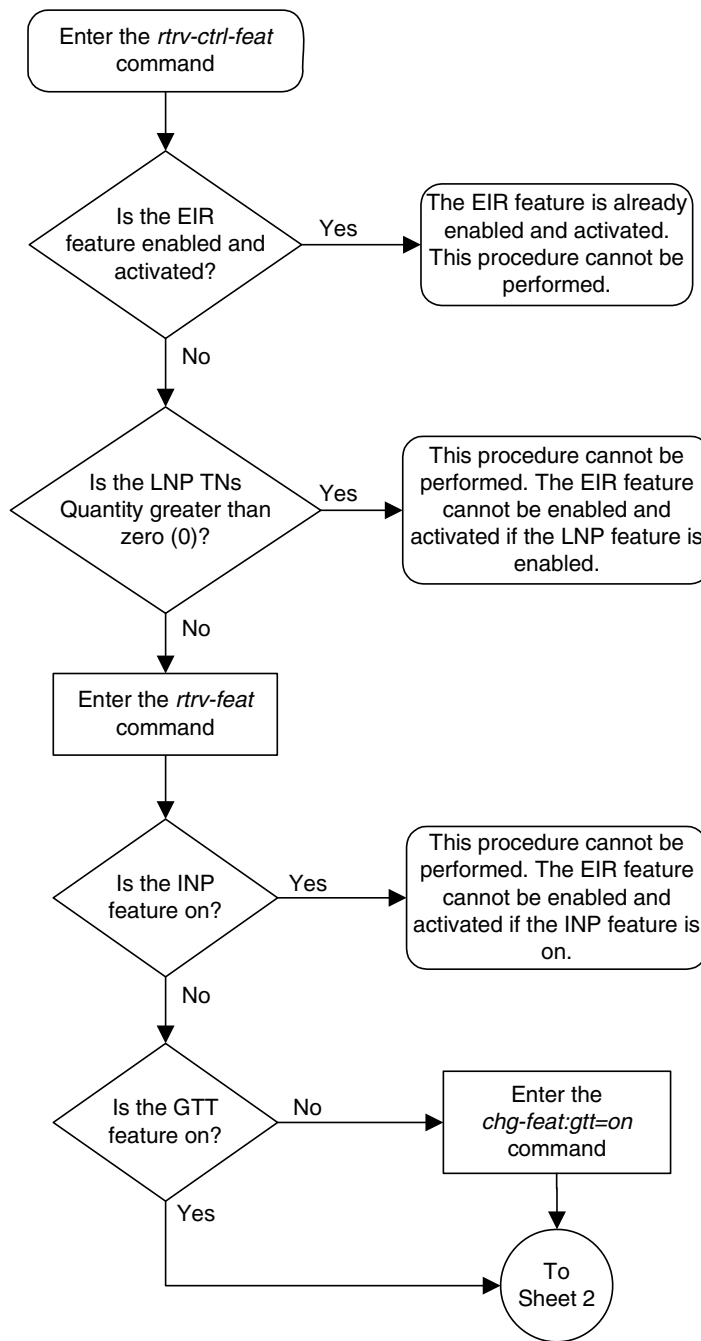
Enter the *rtrv-ctrl-feat* command

Is the EIR feature enabled and activated?

Yes

The EIR feature is already enabled and activated. This procedure cannot be performed.

No

Is the LNP TNs Quantity greater than zero (0)?

Yes

This procedure cannot be performed. The EIR feature cannot be enabled and activated if the LNP feature is enabled.

No

Enter the *rtrv-feat* command

Is the INP feature on?

Yes

This procedure cannot be performed. The EIR feature cannot be enabled and activated if the INP feature is on.

No

Is the GTT feature on?

No

Enter the *chg-feat:gtt=on* command

Yes

To Sheet 2